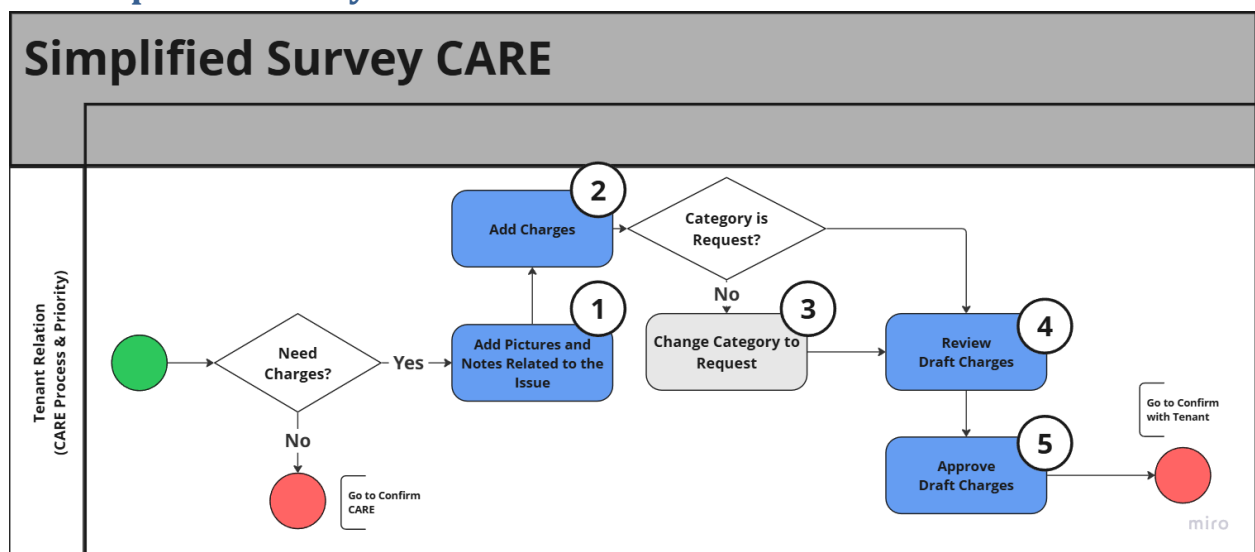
Simplified Survey CARE

Tenant Relation (CARE Process & Priority)

Need Charges?

Yes

No

Go to Confirm CARE

1

Add Pictures and Notes Related to the Issue

2

Add Charges

Category is Request?

No

3

Change Category to Request

4

Review Draft Charges

5

Approve Draft Charges

Go to Confirm with Tenant

miro